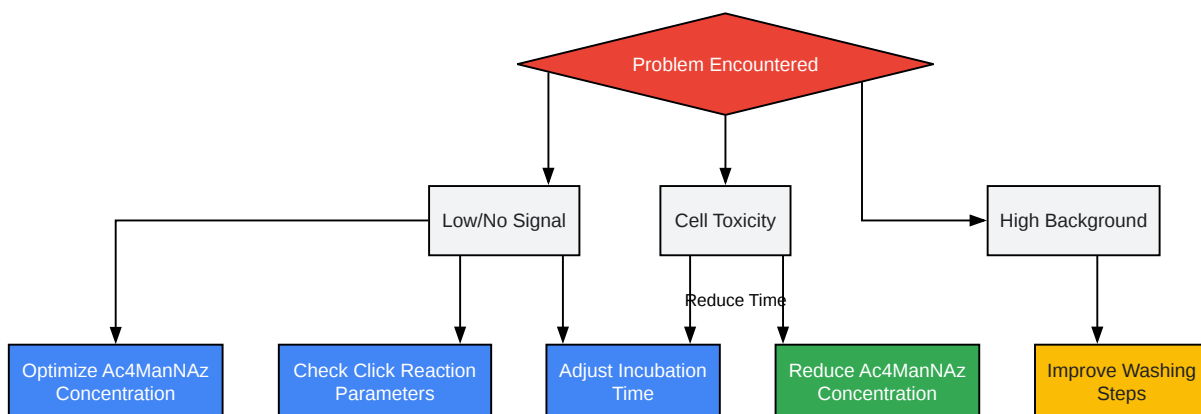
Problem Encountered

Low/No Signal

Cell Toxicity

High Background

Reduce Time

Optimize Ac4ManNAz Concentration

Check Click Reaction Parameters

Adjust Incubation Time

Reduce Ac4ManNAz Concentration

Improve Washing Steps